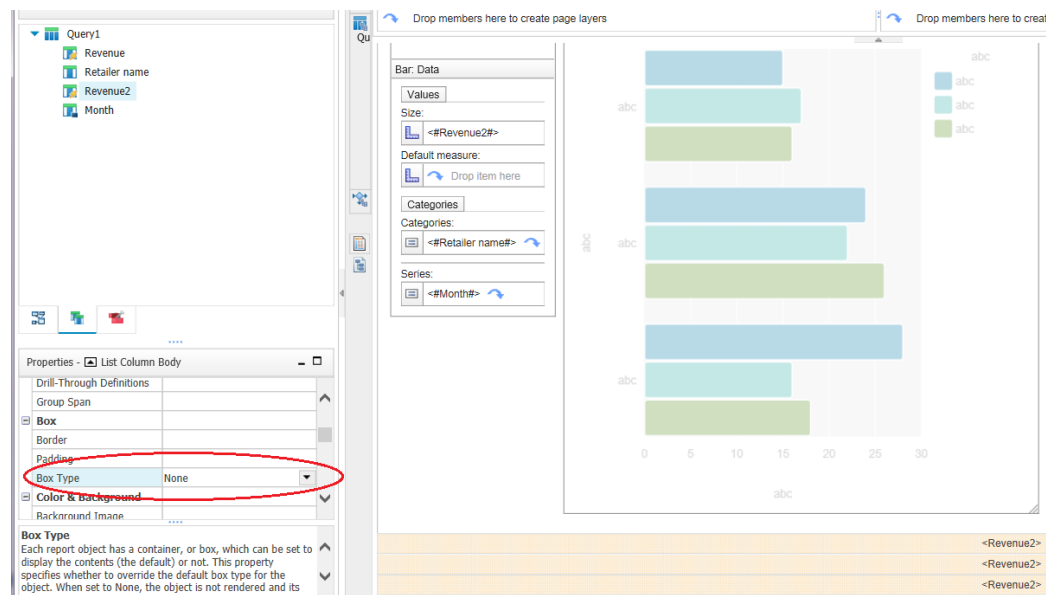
Query1
Revenue
Retailer name
Revenue2
Month

Properties - List Column Body

Drill-Through Definitions
Group Span
Box
Border
Padding
Box Type | None
Color & Background
Background Image

Box Type
Each report object has a container, or box, which can be set to display the contents (the default) or not. This property specifies whether to override the default box type for the object. When set to None, the object is not rendered and its

Qu

Drop members here to create page layers

Drop members here to creat

Bar: Data
Values
Size:
<#Revenue2#>
Default measure:
Drop item here
Categories
Categories:
<#Retailer name#>
Series:
<#Month#>

abc
abc
abc
abc
abc
abc
abc
abc
abc
0 5 10 15 20 25 30
abc

<Revenue2>
<Revenue2>
<Revenue2>